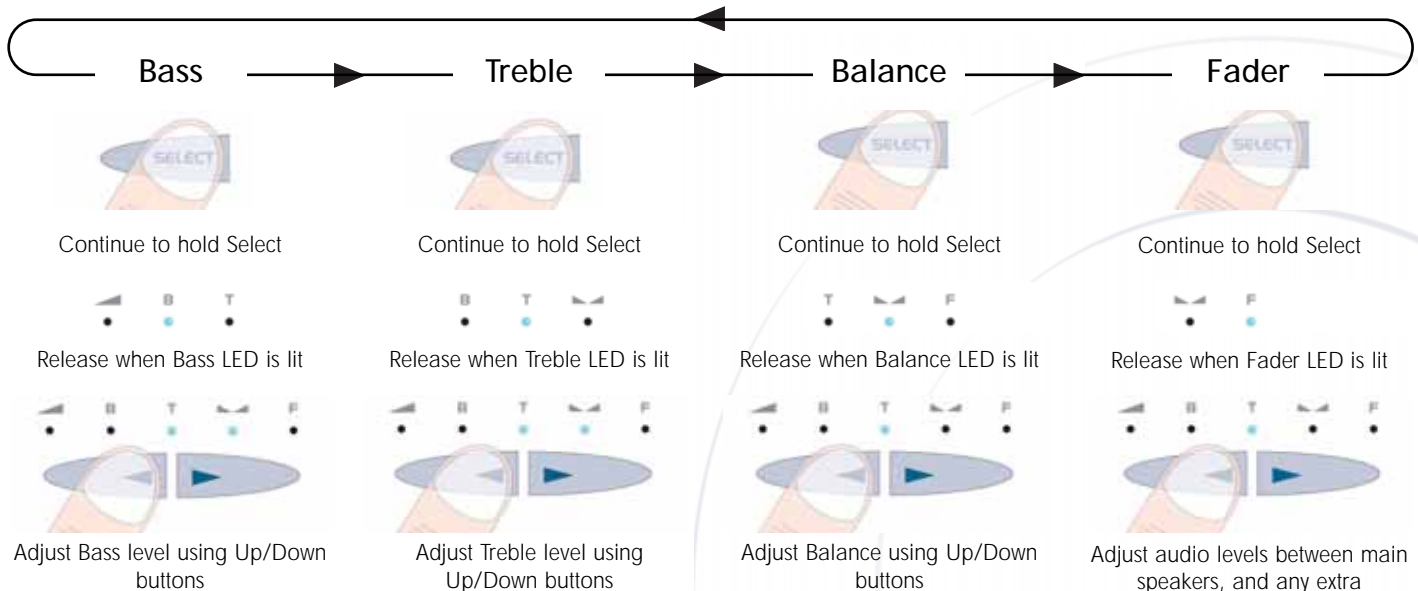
Bass

SELECT

Continue to hold Select

B T

Release when Bass LED is lit

B T F

Adjust Bass level using Up/Down buttons

Treble

SELECT

Continue to hold Select

B T

Release when Treble LED is lit

B T F

Adjust Treble level using Up/Down buttons

Balance

SELECT

Continue to hold Select

T F

Release when Balance LED is lit

B T F

Adjust Balance using Up/Down buttons

Fader

SELECT

Continue to hold Select

F

Release when Fader LED is lit

B T F

Adjust audio levels between main speakers, and any extra